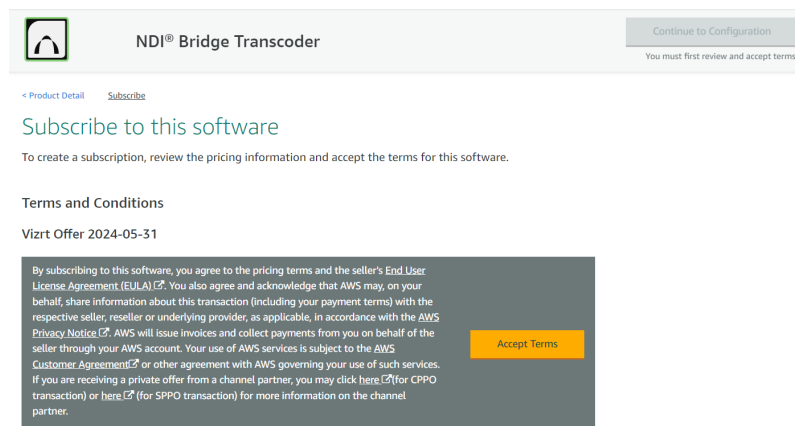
NDI® Bridge Transcoder

Continue to Configuration

You must first review and accept terms

< Product Detail   Subscribe

Subscribe to this software

To create a subscription, review the pricing information and accept the terms for this software.

Terms and Conditions

Vizrt Offer 2024-05-31

By subscribing to this software, you agree to the pricing terms and the seller's End User License Agreement (EULA). You also agree and acknowledge that AWS may, on your behalf, share information about this transaction (including your payment terms) with the respective seller, reseller or underlying provider, as applicable, in accordance with the AWS Privacy Notice. AWS will issue invoices and collect payments from you on behalf of the seller through your AWS account. Your use of AWS services is subject to the AWS Customer Agreement or other agreement with AWS governing your use of such services. If you are receiving a private offer from a channel partner, you may click here (for CPPO transaction) or here (for SPPO transaction) for more information on the channel partner.

Accept Terms